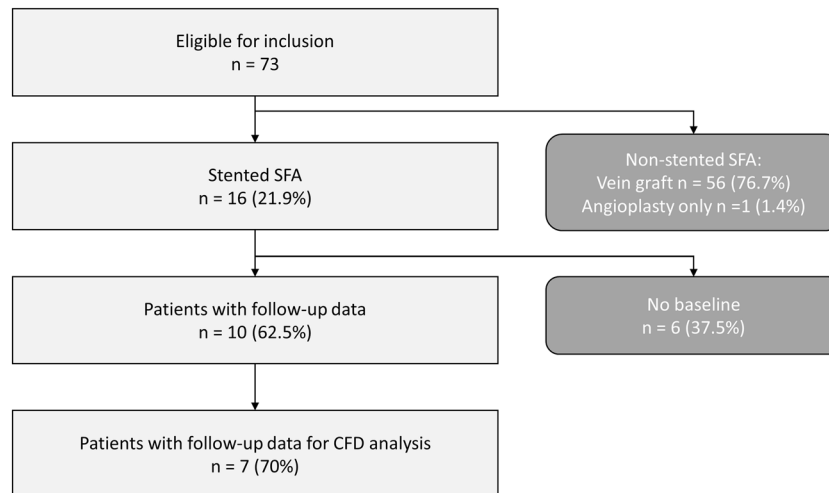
Eligible for inclusion
n = 73

Stented SFA
n = 16 (21.9%)

Non-stented SFA:
Vein graft n = 56 (76.7%)
Angioplasty only n =1 (1.4%)

Patients with follow-up data
n = 10 (62.5%)

No baseline
n = 6 (37.5%)

Patients with follow-up data for CFD analysis
n = 7 (70%)